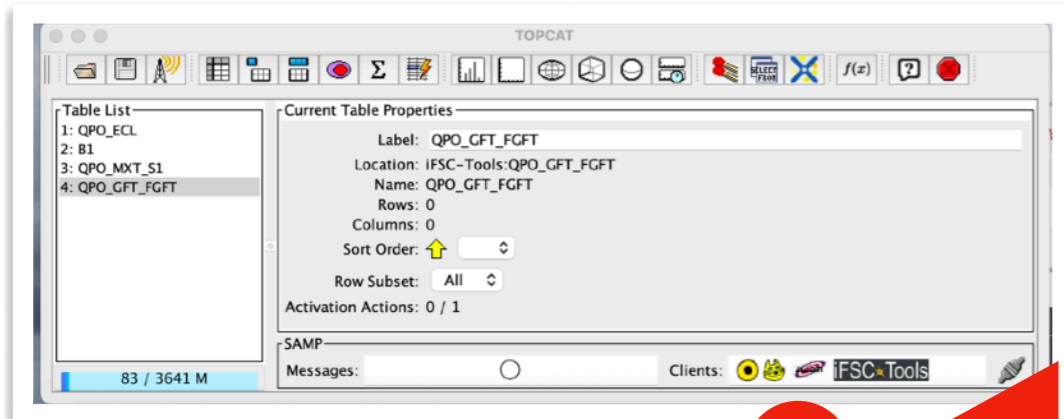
TOPCAT

Table List
1: QPO_ECL
2: B1
3: QPO_MXT_S1
4: QPO_GFT_FGFT

83 / 3641 M

Current Table Properties
Label: QPO_GFT_FGFT
Location: iFSC-Tools:QPO_GFT_FGFT
Name: QPO_GFT_FGFT
Rows: 0
Columns: 0
Sort Order:
Row Subset: All
Activation Actions: 0 / 1

SAMP
Messages:
Clients: iFSC Tools